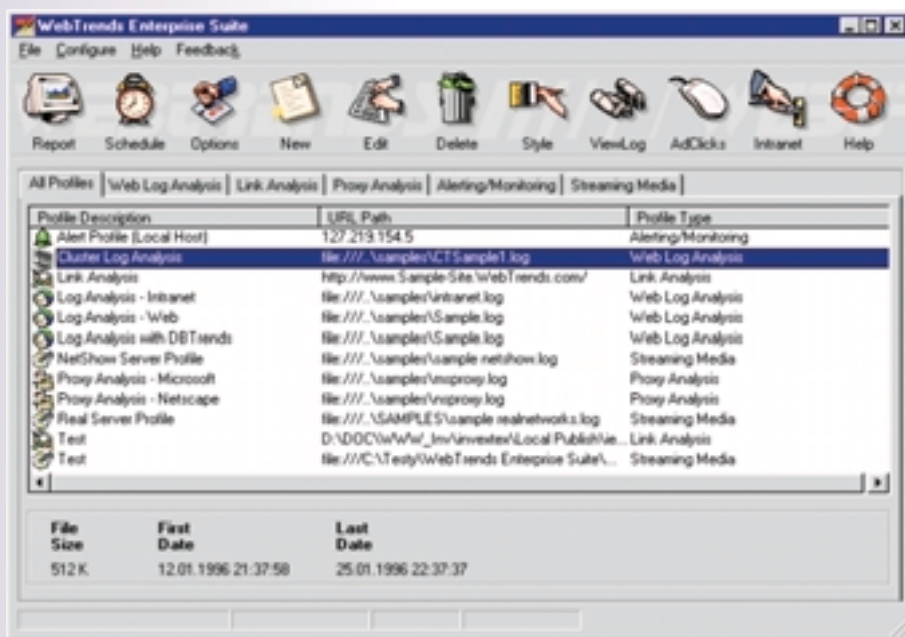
WebTrends Enterprise Suite

File Configure Help Feedback

Report Schedule Options New Edit Delete Style ViewLog AdClicks Intranet Help

All Profiles | Web Log Analysis | Link Analysis | Proxy Analysis | Alerting/Monitoring | Streaming Media

| Profile Description | URL Path | Profile Type |
|---|---|---|
| Alert Profile (Local Host) | 127.219.154.5 | Alerting/Monitoring |
| Cluster Log Analysis | file:///..\samples\CTSample1.log | Web Log Analysis |
| Link Analysis | http://www.Sample-Site.WebTrends.com/ | Link Analysis |
| Log Analysis - Intranet | file:///..\samples\intranet.log | Web Log Analysis |
| Log Analysis - Web | file:///..\samples\Sample.log | Web Log Analysis |
| Log Analysis with DBTrends | file:///..\samples\Sample.log | Web Log Analysis |
| NetShow Server Profile | file:///..\samples\sample netshow.log | Streaming Media |
| Proxy Analysis - Microsoft | file:///..\samples\msproxy.log | Proxy Analysis |
| Proxy Analysis - Netscape | file:///..\samples\nsproxy.log | Proxy Analysis |
| Real Server Profile | file:///..\SAMPLES\sample realnetworks.log | Streaming Media |
| Test | D:\DOC\WWW_Inv\invextex\Local Publish\ie... | Link Analysis |
| Test | file:///C:\Testy\WebTrends Enterprise Suite\... | Streaming Media |

File Size: 512 K
First Date: 12.01.1996 21:37:58
Last Date: 25.01.1996 22:37:37